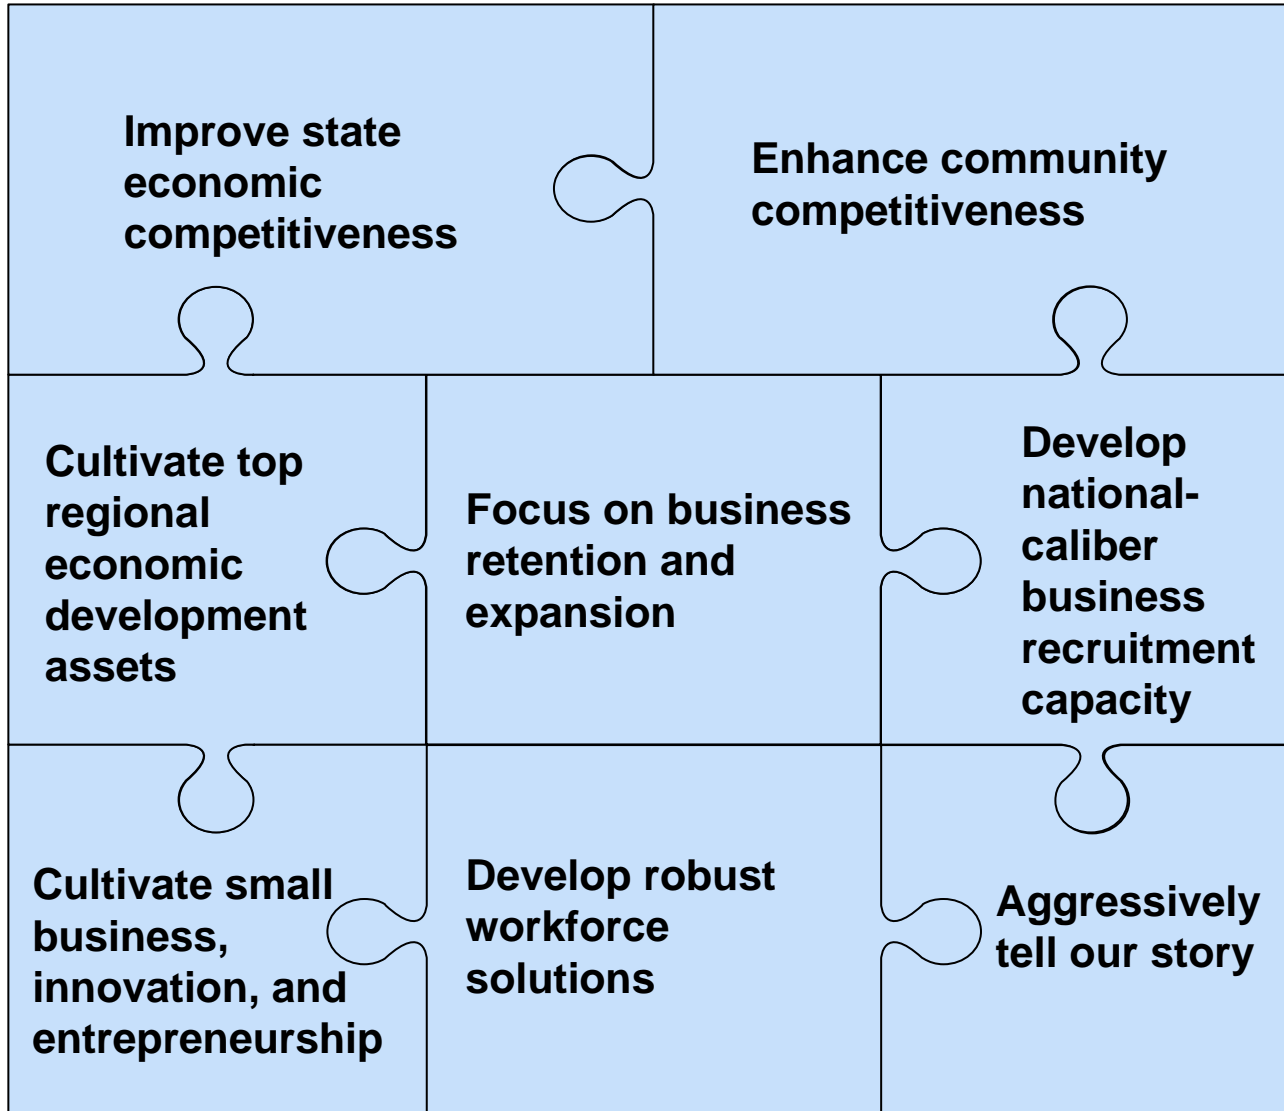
Improve state economic competitiveness

Enhance community competitiveness

Cultivate top regional economic development assets

Focus on business retention and expansion

Develop national-caliber business recruitment capacity

Cultivate small business, innovation, and entrepreneurship

Develop robust workforce solutions

Aggressively tell our story